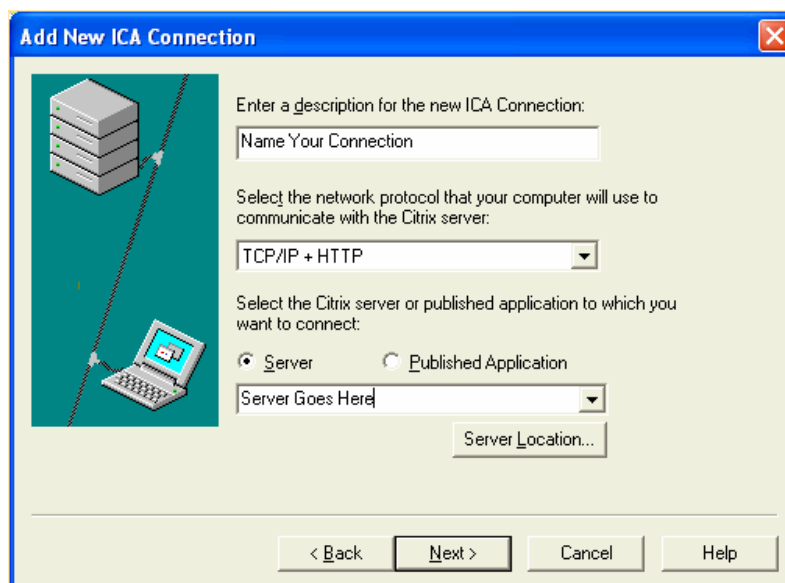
Add New ICA Connection

Enter a description for the new ICA Connection:

Name Your Connection

Select the network protocol that your computer will use to communicate with the Citrix server:

TCP/IP + HTTP

Select the Citrix server or published application to which you want to connect:

Server

Published Application

Server Goes Here

Server Location...

< Back

Next >

Cancel

Help